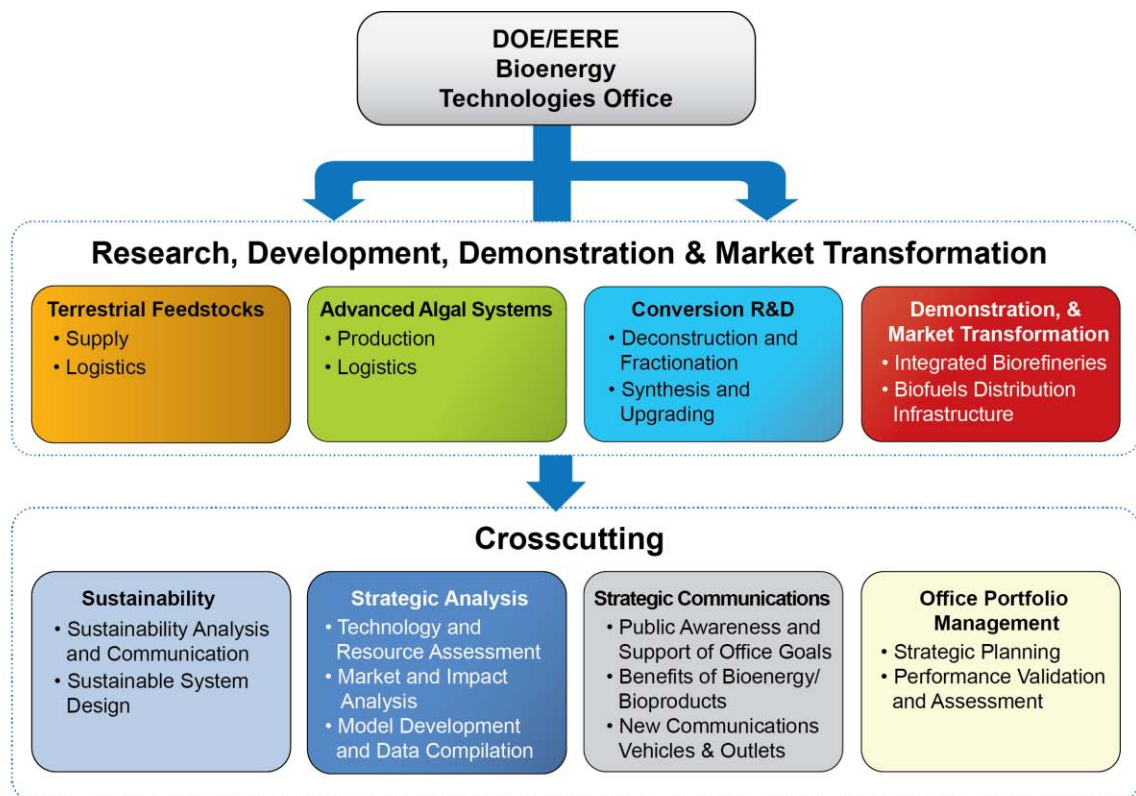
DOE/EERE
Bioenergy
Technologies Office

Research, Development, Demonstration & Market Transformation

Terrestrial Feedstocks
• Supply
• Logistics

Advanced Algal Systems
• Production
• Logistics

Conversion R&D
• Deconstruction and Fractionation
• Synthesis and Upgrading

Demonstration, & Market Transformation
• Integrated Biorefineries
• Biofuels Distribution Infrastructure

Crosscutting

Sustainability
• Sustainability Analysis and Communication
• Sustainable System Design

Strategic Analysis
• Technology and Resource Assessment
• Market and Impact Analysis
• Model Development and Data Compilation

Strategic Communications
• Public Awareness and Support of Office Goals
• Benefits of Bioenergy/ Bioproducts
• New Communications Vehicles & Outlets

Office Portfolio Management
• Strategic Planning
• Performance Validation and Assessment